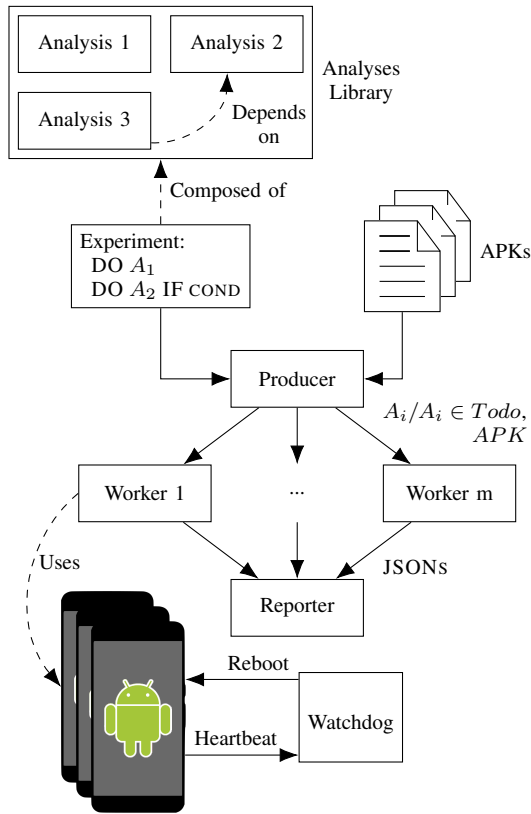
Analysis 1

Analysis 2

Analysis 3

Depends on

Analyses Library

Composed of

Experiment:
DO $A_1$
DO $A_2$ IF COND

APKs

Producer

$A_i/A_i \in Todo, APK$

Worker 1

...

Worker m

Uses

JSONs

Reporter

Reboot

Watchdog

Heartbeat